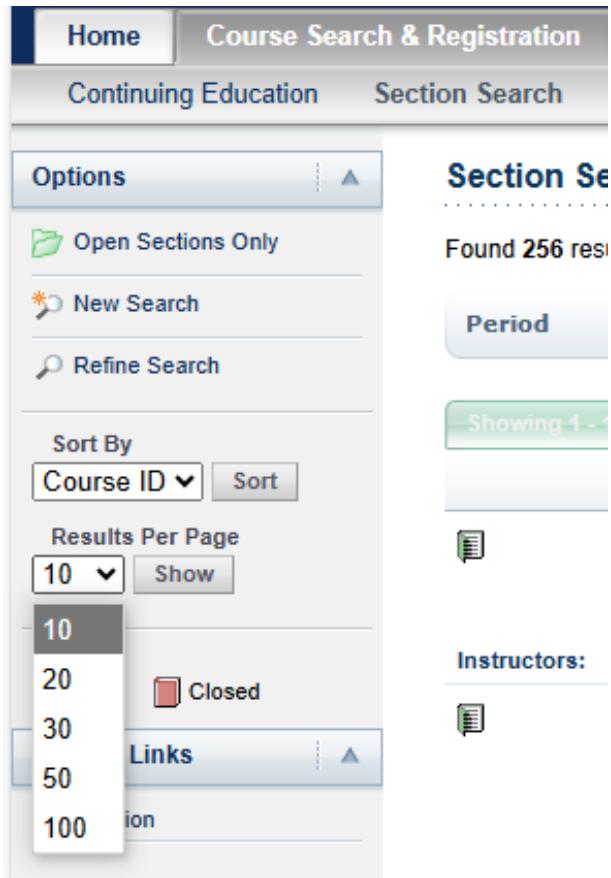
Home
Course Search & Registration

Continuing Education
Section Search

Options

Open Sections Only

New Search

Refine Search

Sort By
Course ID
Sort

Results Per Page
10
Show

10
20
30
50
100

Closed

Links

ion

Section Se

Found **256** resu

Period

Showing 1 - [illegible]

Instructors: